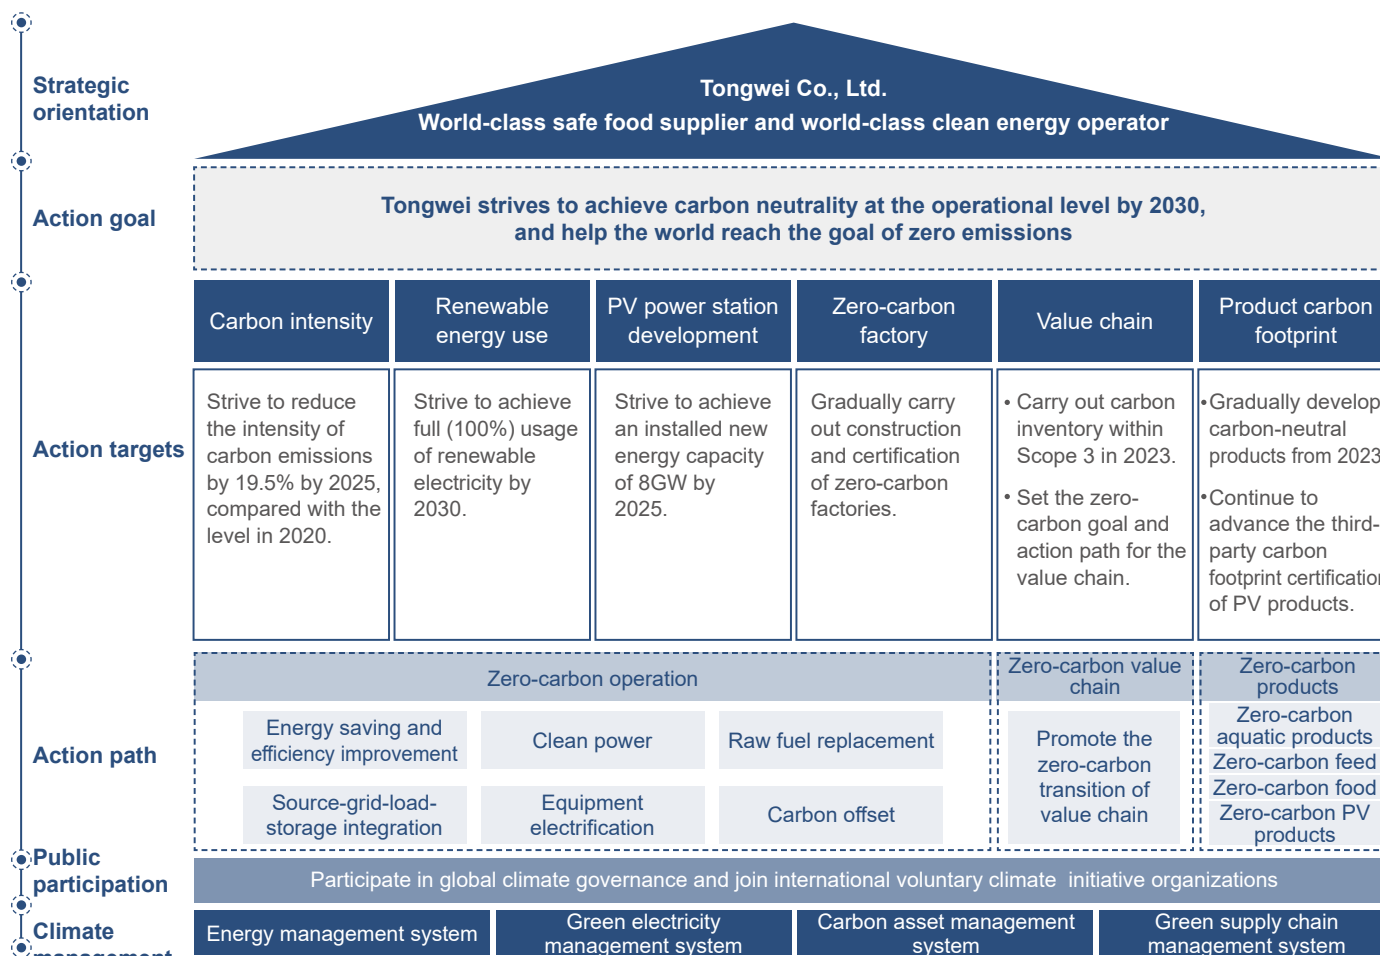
Strategic orientation

Tongwei Co., Ltd.
World-class safe food supplier and world-class clean energy operator

Action goal

Tongwei strives to achieve carbon neutrality at the operational level by 2030, and help the world reach the goal of zero emissions

Action targets

| Carbon intensity | Renewable energy use | PV power station development | Zero-carbon factory | Value chain | Product carbon footprint |
|---|---|---|---|---|---|
| Strive to reduce the intensity of carbon emissions by 19.5% by 2025, compared with the level in 2020. | Strive to achieve full (100%) usage of renewable electricity by 2030. | Strive to achieve an installed new energy capacity of 8GW by 2025. | Gradually carry out construction and certification of zero-carbon factories. | • Carry out carbon inventory within Scope 3 in 2023. • Set the zero-carbon goal and action path for the value chain. | •Gradually develop carbon-neutral products from 2023 •Continue to advance the third-party carbon footprint certificatio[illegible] of PV products. |

Action path

Zero-carbon operation
Energy saving and efficiency improvement
Clean power
Raw fuel replacement
Source-grid-load-storage integration
Equipment electrification
Carbon offset

Zero-carbon value chain
Promote the zero-carbon transition of value chain

Zero-carbon products
Zero-carbon aquatic products
Zero-carbon feed
Zero-carbon food
Zero-carbon PV products

Public participation

Participate in global climate governance and join international voluntary climate initiative organizations

Climate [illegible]

Energy management system
Green electricity management system
Carbon asset management system
Green supply chain management system